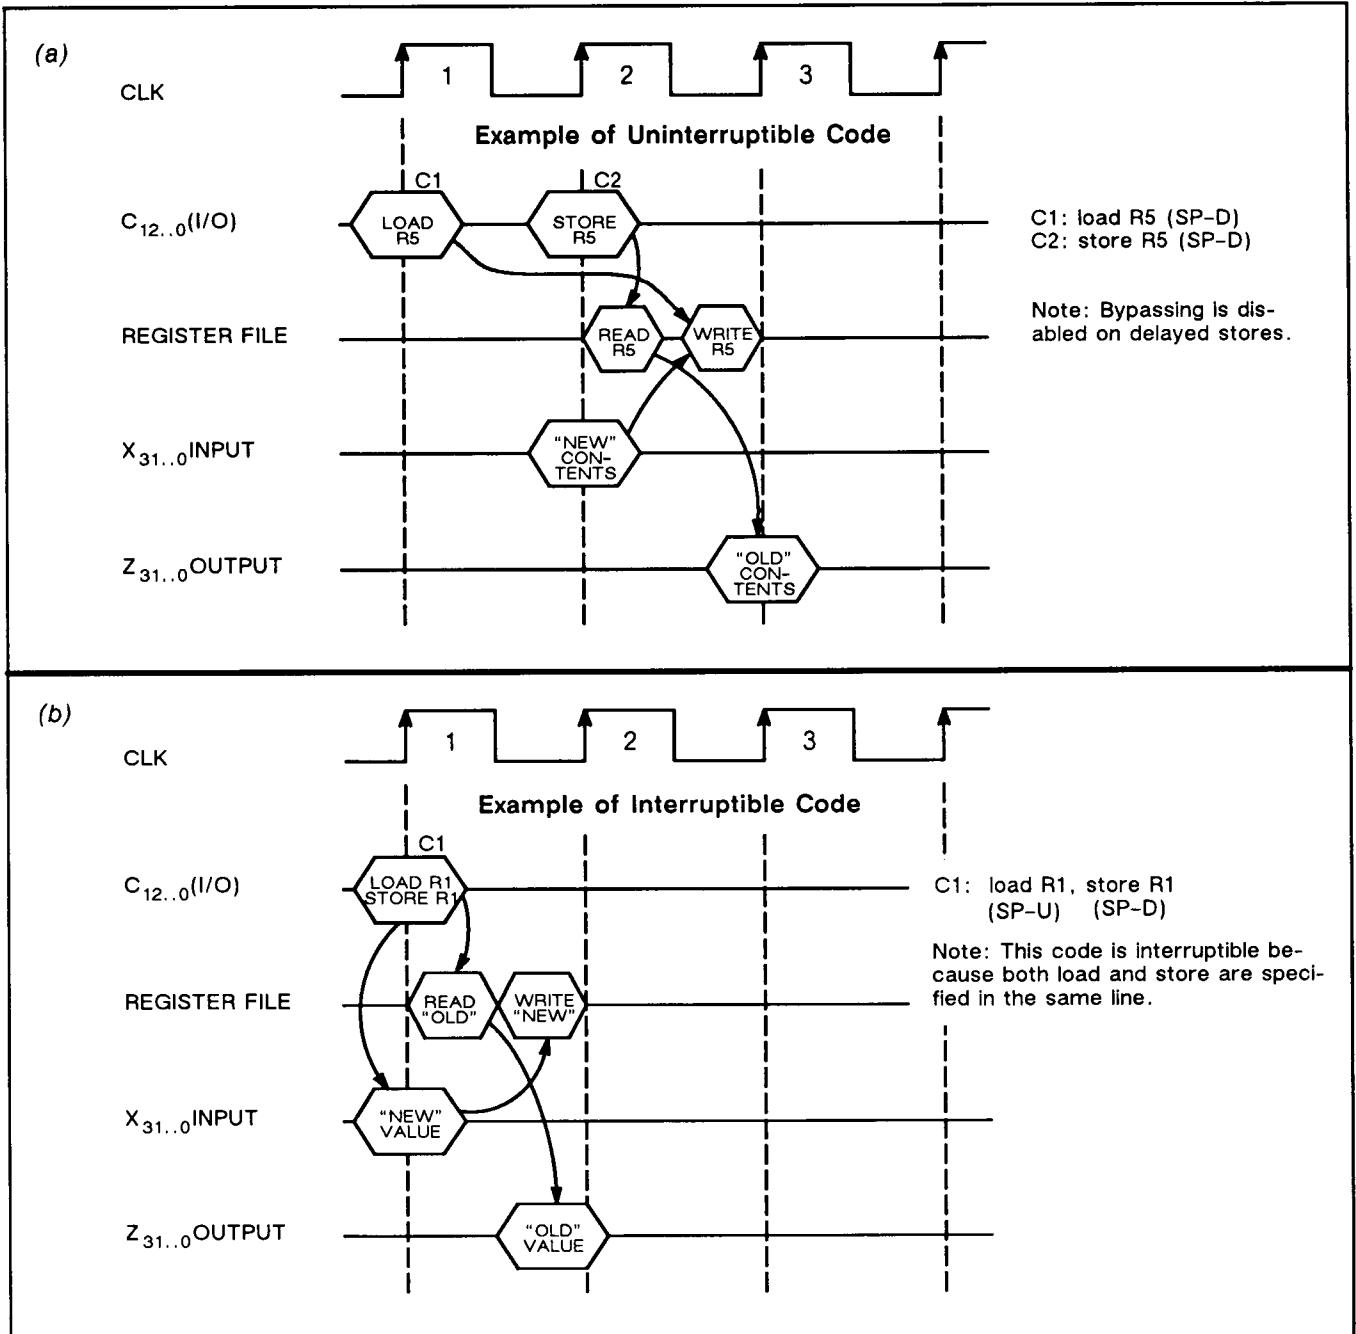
(a)

CLK

1 2 3

Example of Uninterruptible Code

C1 C2

$C_{12..0}$(I/O)

LOAD R5

STORE R5

C1: load R5 (SP-D)
C2: store R5 (SP-D)

Note: Bypassing is disabled on delayed stores.

REGISTER FILE

READ R5

WRITE R5

$X_{31..0}$INPUT

"NEW" CONTENTS

$Z_{31..0}$OUTPUT

"OLD" CONTENTS

(b)

CLK

1 2 3

Example of Interruptible Code

C1

$C_{12..0}$(I/O)

LOAD R1 STORE R1

C1: load R1, store R1
(SP-U) (SP-D)

Note: This code is interruptible because both load and store are specified in the same line.

REGISTER FILE

READ "OLD"

WRITE "NEW"

$X_{31..0}$INPUT

"NEW" VALUE

$Z_{31..0}$OUTPUT

"OLD" VALUE